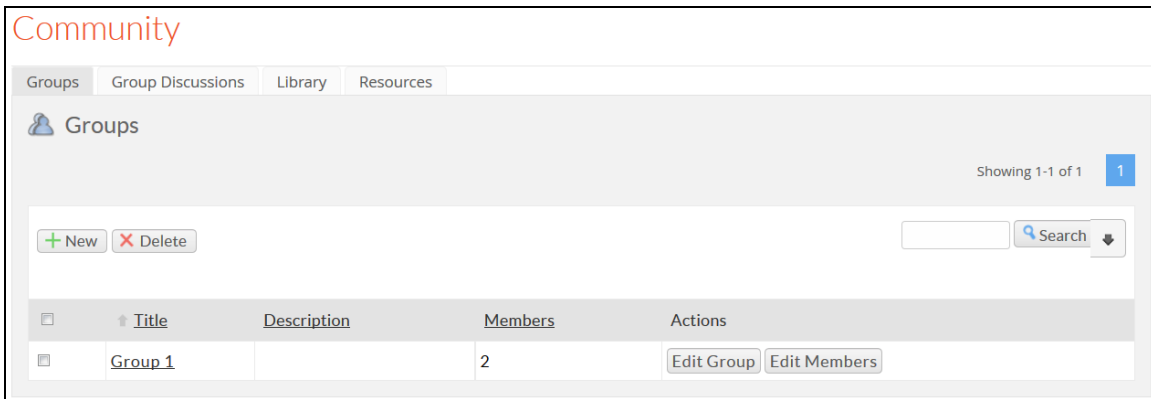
Community

Groups | Group Discussions | Library | Resources

Groups

Showing 1-1 of 1 1

+ New X Delete

Search

| | Title | Description | Members | Actions |
|---|---|---|---|---|
| | Group 1 | | 2 | Edit Group Edit Members |